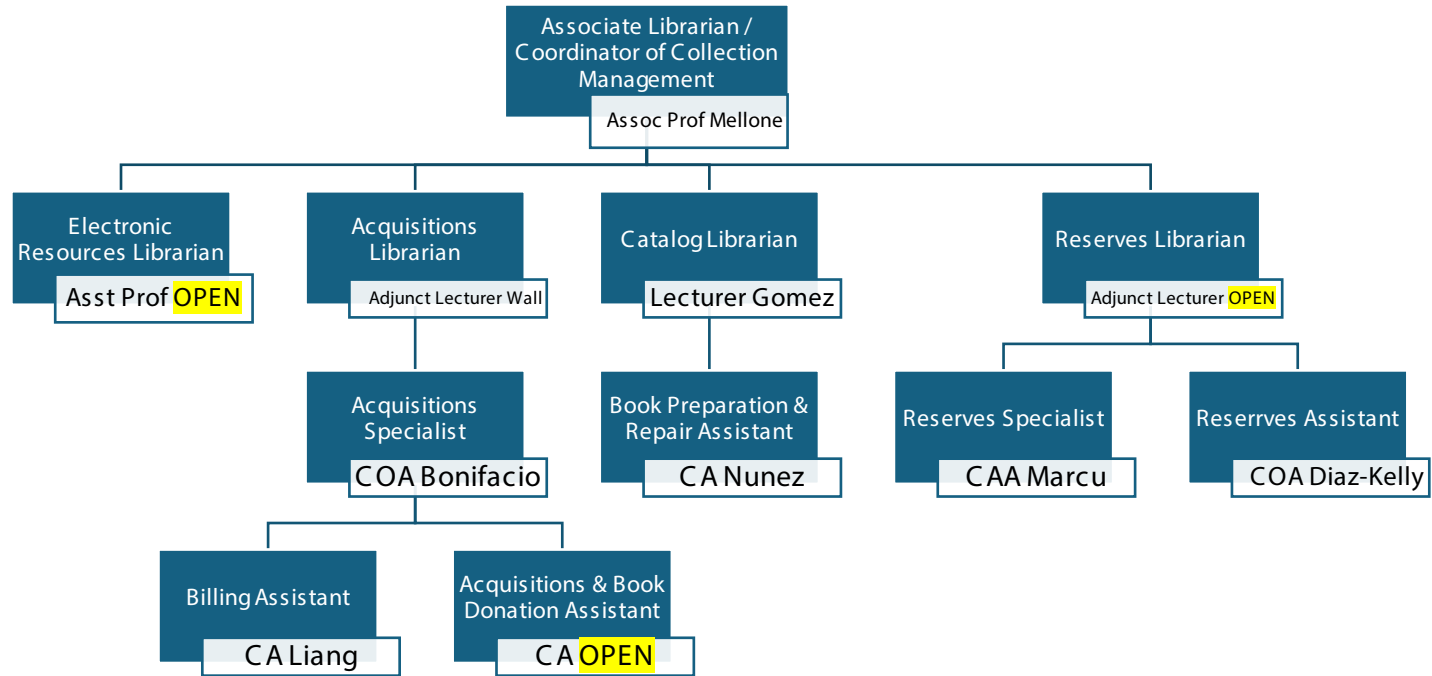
Associate Librarian / Coordinator of Collection Management
Assoc Prof Mellone

Electronic Resources Librarian
Asst Prof OPEN

Acquisitions Librarian
Adjunct Lecturer Wall

Catalog Librarian
Lecturer Gomez

Reserves Librarian
Adjunct Lecturer OPEN

Acquisitions Specialist
COA Bonifacio

Book Preparation & Repair Assistant
CA Nunez

Reserves Specialist
CAA Marcu

Reserrves Assistant
COA Diaz-Kelly

Billing Assistant
CA Liang

Acquisitions & Book Donation Assistant
CA OPEN